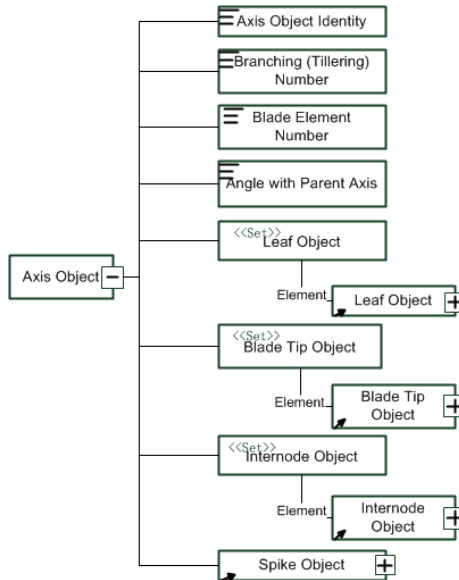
Axis Object Identity

Branching (Tillering) Number

Blade Element Number

Angle with Parent Axis

<<Set>>
Leaf Object

Element

Leaf Object

Axis Object

<<Set>>
Blade Tip Object

Element

Blade Tip Object

<<Set>>
Internode Object

Element

Internode Object

Spike Object